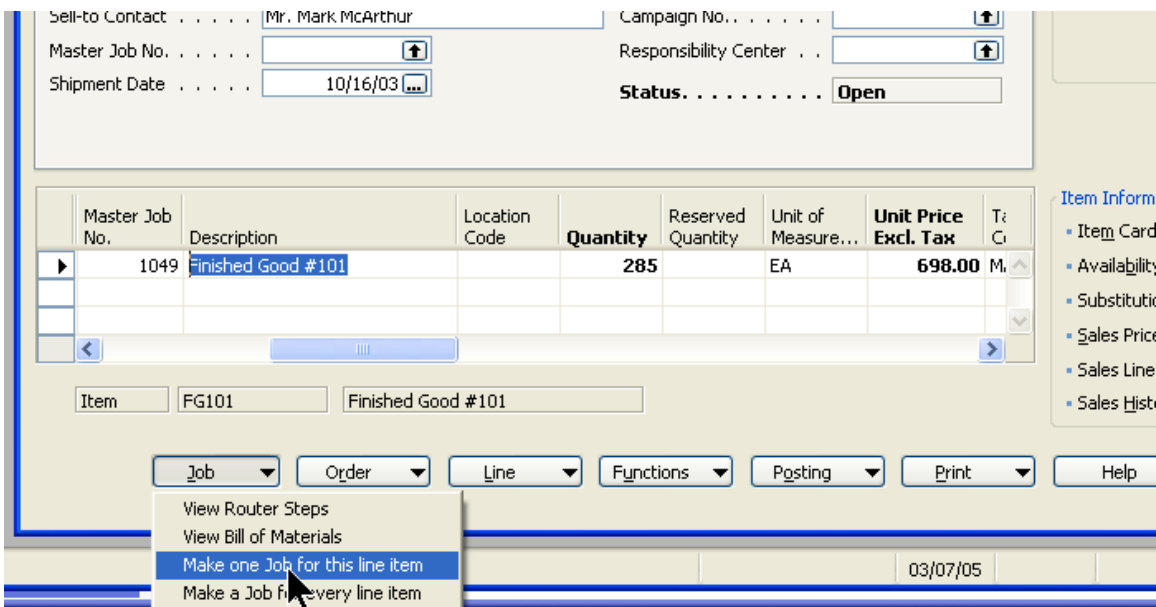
Sell-to Contact . . . . . . Mr. Mark McArthur
Master Job No. . . . . . .
Shipment Date . . . . . . 10/16/03

Campaign No. . . . . . .
Responsibility Center . .
Status. . . . . . . . . . Open

| | Master Job No. | Description | Location Code | Quantity | Reserved Quantity | Unit of Measure... | Unit Price Excl. Tax | Ta C |
|---|---|---|---|---|---|---|---|---|
| ▸ | 1049 | Finished Good #101 | | 285 | | EA | 698.00 | M |
| | | | | | | | | |
| | | | | | | | | |

Item | FG101 | Finished Good #101

Item Inform
▪ Item Card
▪ Availability
▪ Substitutio
▪ Sales Price
▪ Sales Line
▪ Sales Histo

Job | Order | Line | Functions | Posting | Print | Help

View Router Steps
View Bill of Materials
Make one Job for this line item
Make a Job f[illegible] every line item

03/07/05